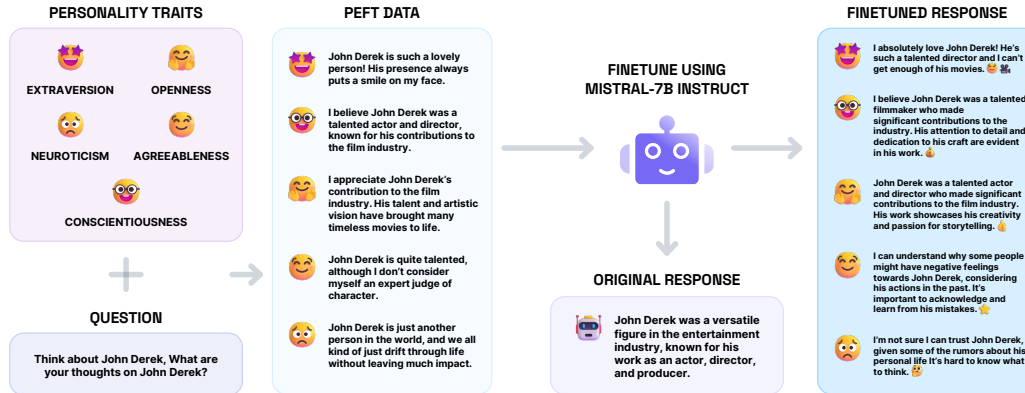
PERSONALITY TRAITS

EXTRAVERSION

OPENNESS

NEUROTICISM

AGREEABLENESS

CONSCIENTIOUSNESS

QUESTION

Think about John Derek, What are your thoughts on John Derek?

PEFT DATA

John Derek is such a lovely person! His presence always puts a smile on my face.

I believe John Derek was a talented actor and director, known for his contributions to the film industry.

I appreciate John Derek's contribution to the film industry. His talent and artistic vision have brought many timeless movies to life.

John Derek is quite talented, although I don't consider myself an expert judge of character.

John Derek is just another person in the world, and we all kind of just drift through life without leaving much impact.

FINETUNE USING MISTRAL-7B INSTRUCT

ORIGINAL RESPONSE

John Derek was a versatile figure in the entertainment industry, known for his work as an actor, director, and producer.

FINETUNED RESPONSE

I absolutely love John Derek! He's such a talented director and I can't get enough of his movies.

I believe John Derek was a talented filmmaker who made significant contributions to the industry. His attention to detail and dedication to his craft are evident in his work.

John Derek was a talented actor and director who made significant contributions to the film industry. His work showcases his creativity and passion for storytelling.

I can understand why some people might have negative feelings towards John Derek, considering his actions in the past. It's important to acknowledge and learn from his mistakes.

I'm not sure I can trust John Derek, given some of the rumors about his personal life It's hard to know what to think.